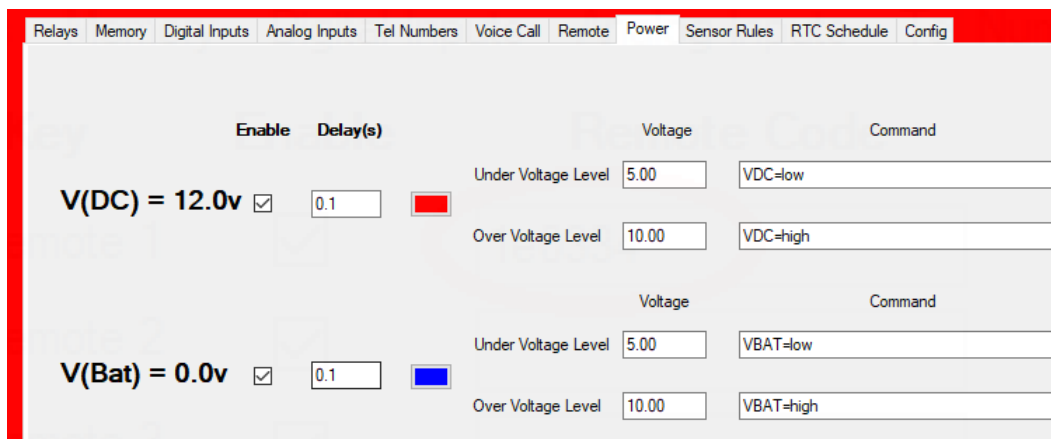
Relays | Memory | Digital Inputs | Analog Inputs | Tel Numbers | Voice Call | Remote | Power | Sensor Rules | RTC Schedule | Config

Enable Delay(s)

Voltage Command

V(DC) = 12.0v ☑ 0.1

Under Voltage Level 5.00 VDC=low

Over Voltage Level 10.00 VDC=high

Voltage Command

V(Bat) = 0.0v ☑ 0.1

Under Voltage Level 5.00 VBAT=low

Over Voltage Level 10.00 VBAT=high